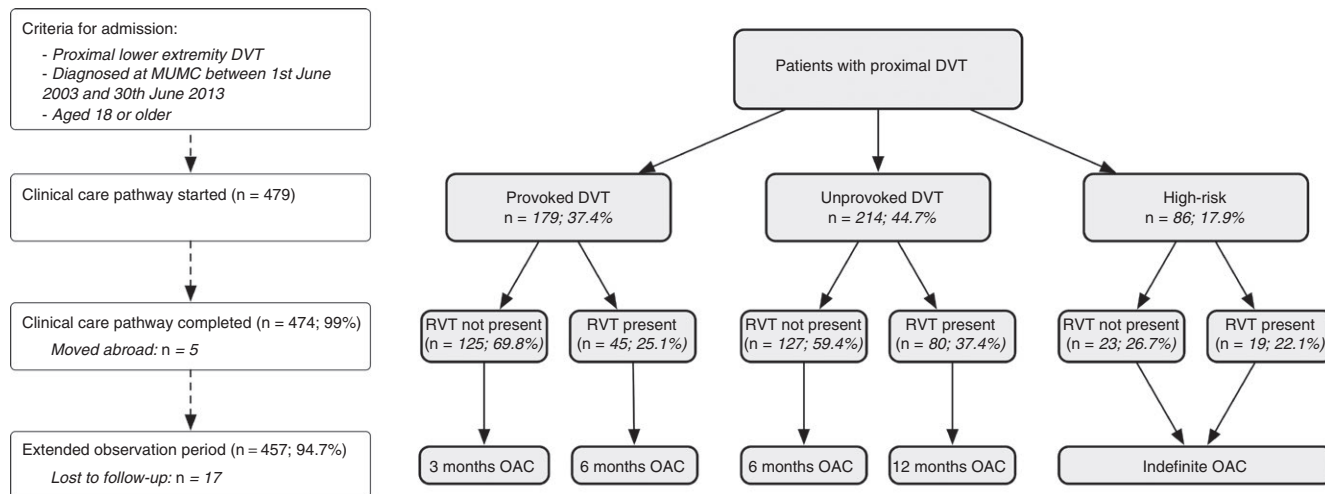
Criteria for admission:
- Proximal lower extremity DVT
- Diagnosed at MUMC between 1st June 2003 and 30th June 2013
- Aged 18 or older

Clinical care pathway started (n = 479)

Clinical care pathway completed (n = 474; 99%)
Moved abroad: n = 5

Extended observation period (n = 457; 94.7%)
Lost to follow-up: n = 17

Patients with proximal DVT

Provoked DVT
n = 179; 37.4%

Unprovoked DVT
n = 214; 44.7%

High-risk
n = 86; 17.9%

RVT not present
(n = 125; 69.8%)

RVT present
(n = 45; 25.1%)

RVT not present
(n = 127; 59.4%)

RVT present
(n = 80; 37.4%)

RVT not present
(n = 23; 26.7%)

RVT present
(n = 19; 22.1%)

3 months OAC

6 months OAC

6 months OAC

12 months OAC

Indefinite OAC